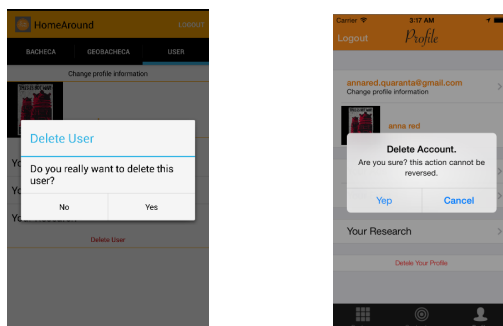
HomeAround LOGOUT

BACHECA GEOBACHECA USER

Change profile information

Yo

Yo

Yo

Delete User

Do you really want to delete this user?

No Yes

Delete User

Carrier 3:17 AM

Logout Profile

annared.quaranta@gmail.com
Change profile information

anna red

Delete Account.

Are you sure? this action cannot be reversed.

Yep Cancel

Your Research

Delete Your Profile